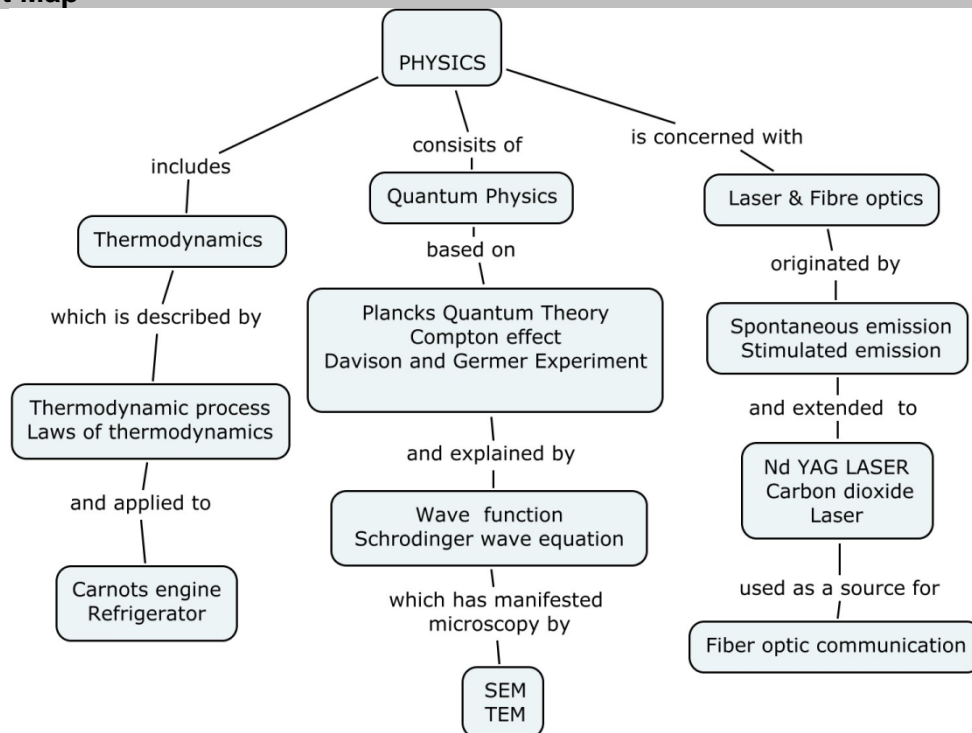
t Map

PHYSICS

includes

consisits of

is concerned with

Thermodynamics

which is described by

Thermodynamic process
Laws of thermodynamics

and applied to

Carnots engine
Refrigerator

Quantum Physics

based on

Plancks Quantum Theory
Compton effect
Davison and Germer Experiment

and explained by

Wave function
Schrodinger wave equation

which has manifested microscopy by

SEM
TEM

Laser & Fibre optics

originated by

Spontaneous emission
Stimulated emission

and extended to

Nd YAG LASER
Carbon dioxide Laser

used as a source for

Fiber optic communication